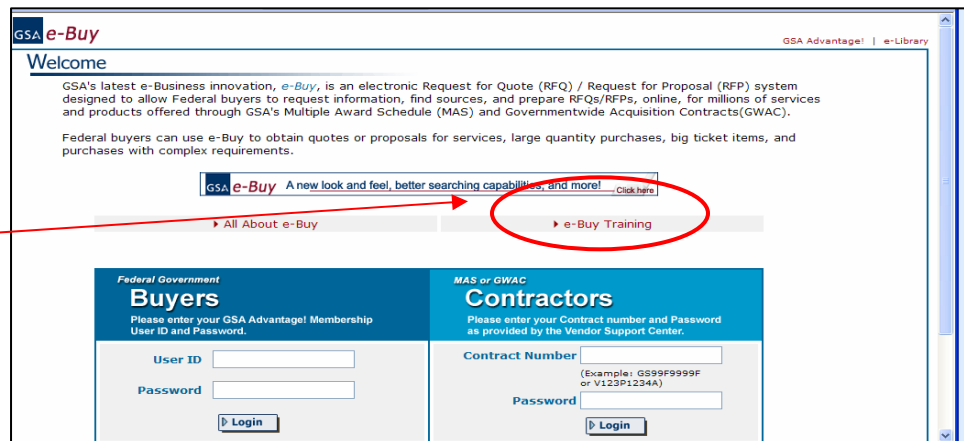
GSA e-Buy

GSA Advantage! | e-Library

Welcome

GSA's latest e-Business innovation, e-Buy, is an electronic Request for Quote (RFQ) / Request for Proposal (RFP) system designed to allow Federal buyers to request information, find sources, and prepare RFQs/RFPs, online, for millions of services and products offered through GSA's Multiple Award Schedule (MAS) and Governmentwide Acquisition Contracts(GWAC).

Federal buyers can use e-Buy to obtain quotes or proposals for services, large quantity purchases, big ticket items, and purchases with complex requirements.

GSA e-Buy A new look and feel, better searching capabilities, and more! Click here

All About e-Buy

e-Buy Training

Federal Government
Buyers
Please enter your GSA Advantage! Membership User ID and Password.

User ID

Password

Login

MAS or GWAC
Contractors
Please enter your Contract number and Password as provided by the Vendor Support Center.

Contract Number

(Example: GS99F9999F or V123P1234A)

Password

Login